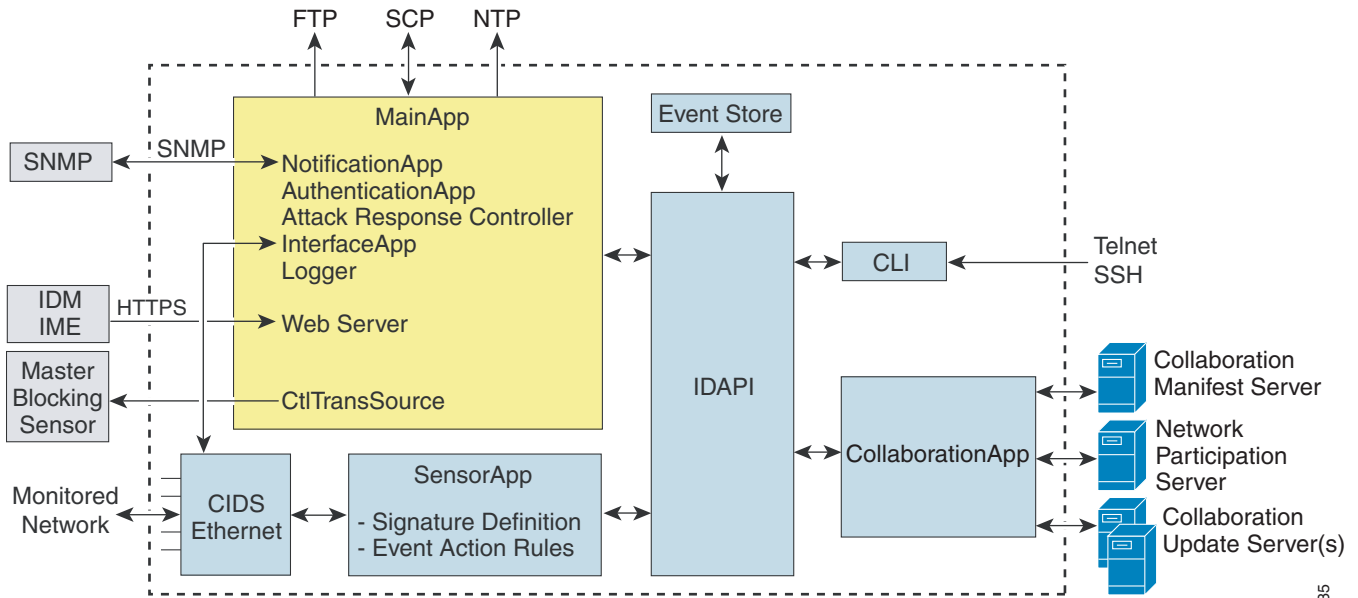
FTP
SCP
NTP

SNMP
SNMP

MainApp
NotificationApp
AuthenticationApp
Attack Response Controller
InterfaceApp
Logger

Event Store

IDM
IME
HTTPS
Web Server

CLI
Telnet
SSH

Master
Blocking
Sensor
CtlTransSource

IDAPI

Collaboration
Manifest Server

Network
Participation
Server

CollaborationApp

Monitored
Network

CIDS
Ethernet

SensorApp
- Signature Definition
- Event Action Rules

Collaboration
Update Server(s)

35